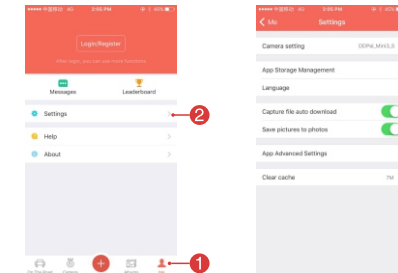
●●●●● 中国移动 4G 2:55 PM 40%

Login/Register

After login, you can use more functions

Messages

Leaderboard

Settings

2

Help

About

On The Road

Camera

Album

Me

1

●●●●● 中国移动 4G 2:55 PM 40%

Me

Settings

Camera setting

1080P, MIX,LS

App Storage Management

Language

Capture file auto download

Save pictures to photos

App Advanced Settings

Clear cache

7M